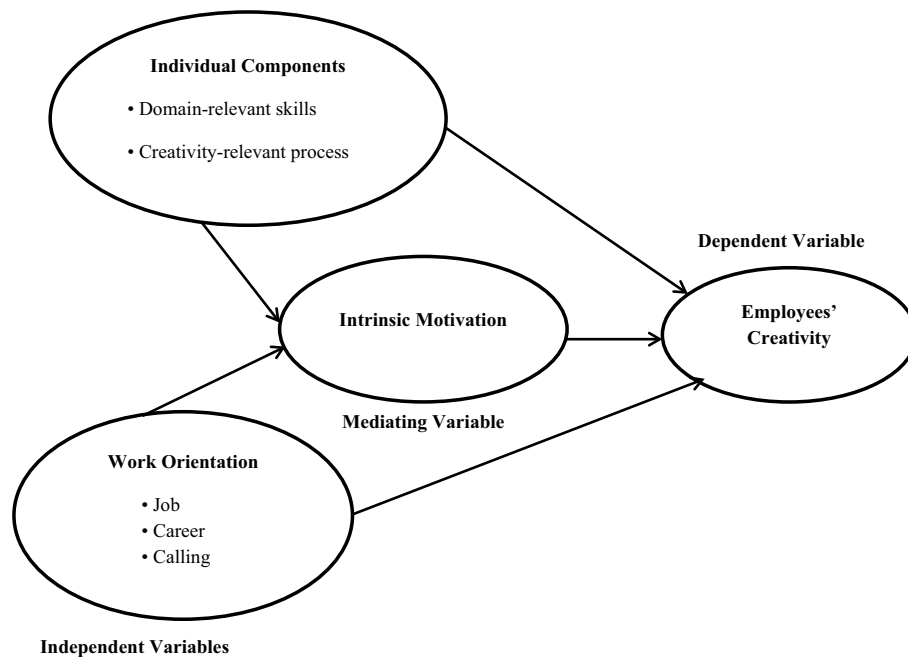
Individual Components

• Domain-relevant skills

• Creativity-relevant process

Dependent Variable

Intrinsic Motivation

Employees' Creativity

Mediating Variable

Work Orientation

• Job
• Career
• Calling

Independent Variables